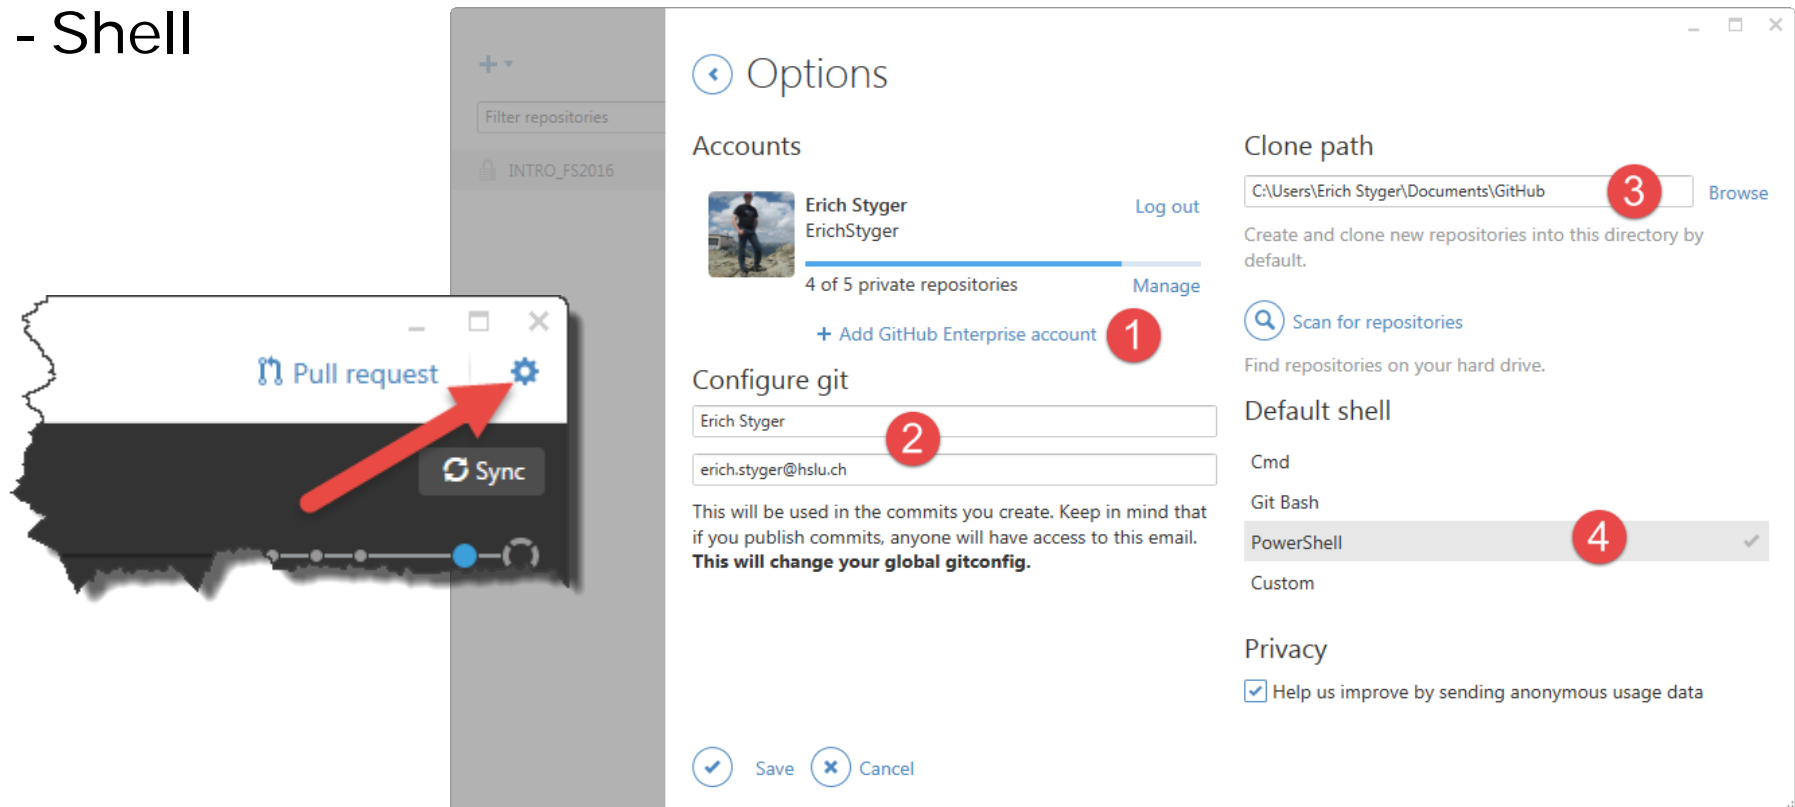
- Shell

Filter repositories

INTRO_FS2016

Pull request

Sync

Options

Accounts

Erich Styger
ErichStyger

Log out

4 of 5 private repositories

Manage

+ Add GitHub Enterprise account

1

Configure git

Erich Styger

2

erich.styger@hslu.ch

This will be used in the commits you create. Keep in mind that if you publish commits, anyone will have access to this email. **This will change your global gitconfig.**

Clone path

C:\Users\Erich Styger\Documents\GitHub

3

Browse

Create and clone new repositories into this directory by default.

Scan for repositories

Find repositories on your hard drive.

Default shell

Cmd

Git Bash

PowerShell

4

Custom

Privacy

Help us improve by sending anonymous usage data

Save

Cancel